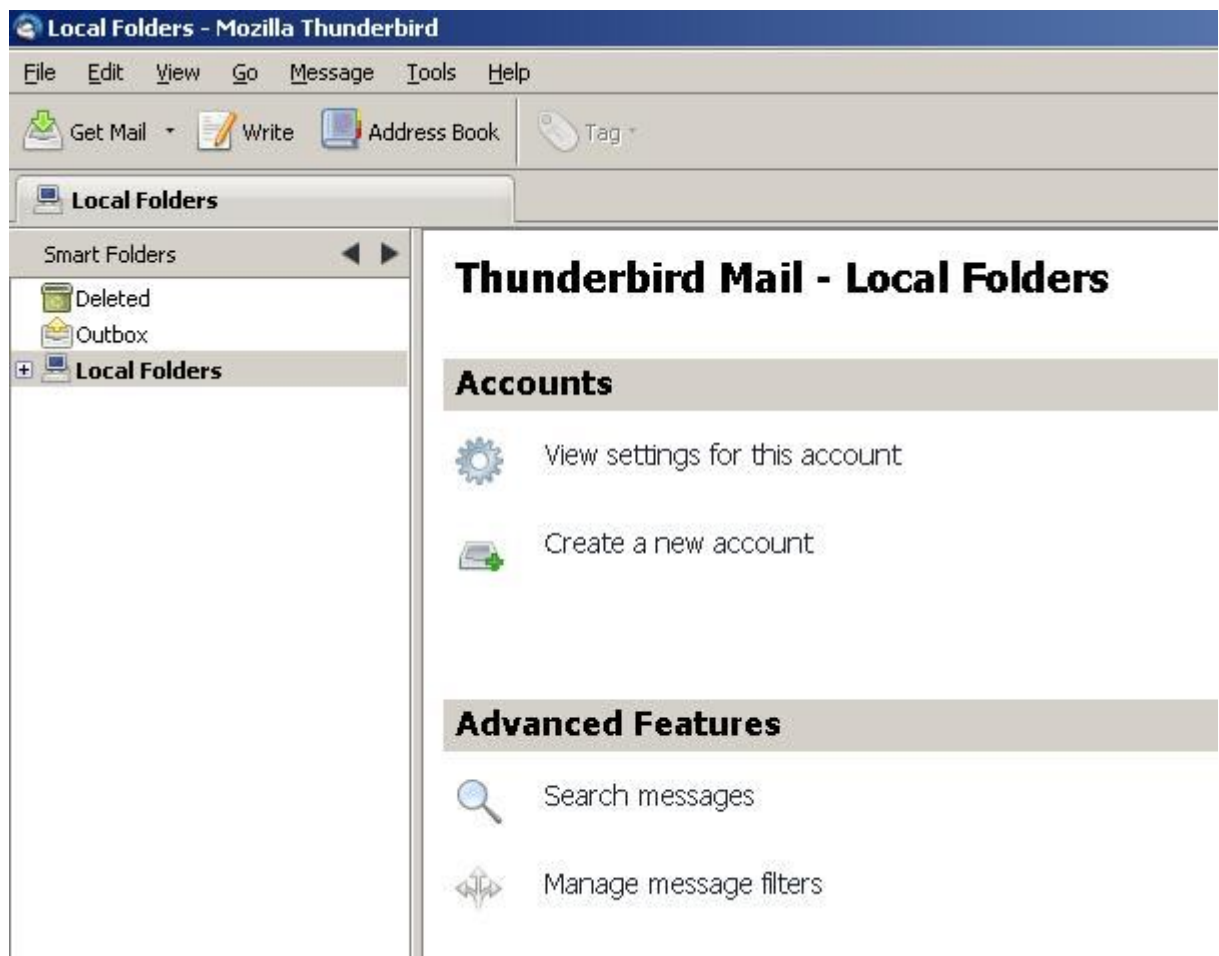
Local Folders - Mozilla Thunderbird

File Edit View Go Message Tools Help

Get Mail Write Address Book Tag

Local Folders

Smart Folders

Deleted
Outbox
Local Folders

Thunderbird Mail - Local Folders

Accounts

View settings for this account

Create a new account

Advanced Features

Search messages

Manage message filters